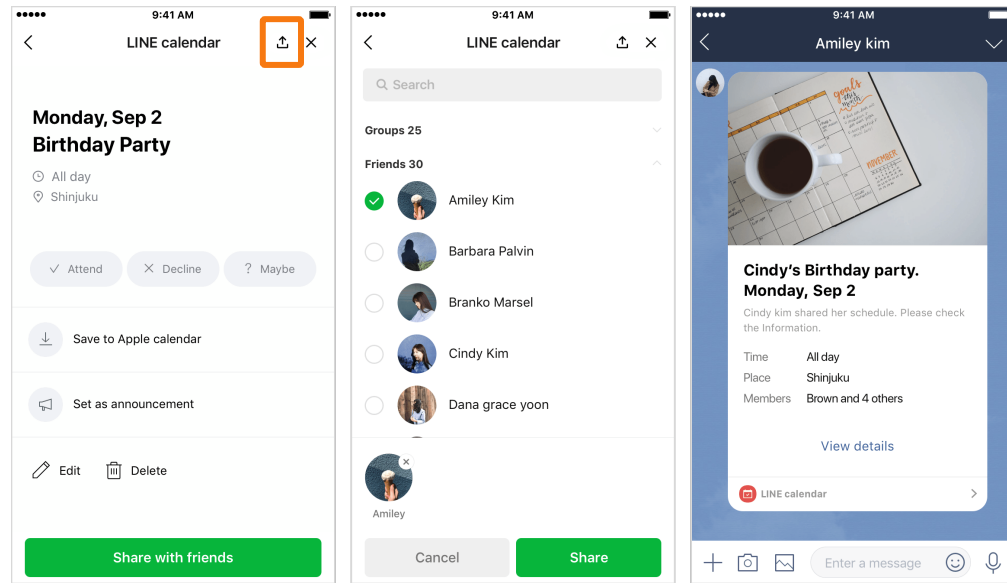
9:41 AM

LINE calendar

Monday, Sep 2
Birthday Party

All day
Shinjuku

Attend
Decline
Maybe

Save to Apple calendar

Set as announcement

Edit
Delete

Share with friends

9:41 AM

LINE calendar

Search

Groups 25

Friends 30

Amiley Kim
Barbara Palvin
Branko Marsel
Cindy Kim
Dana grace yoon

Amiley

Cancel
Share

9:41 AM

Amiley kim

goals this month

NOVEMBER

Cindy's Birthday party.
Monday, Sep 2

Cindy kim shared her schedule. Please check the Information.

| Time | All day |
|---|---|
| Place | Shinjuku |
| Members | Brown and 4 others |

View details

LINE calendar

Enter a message